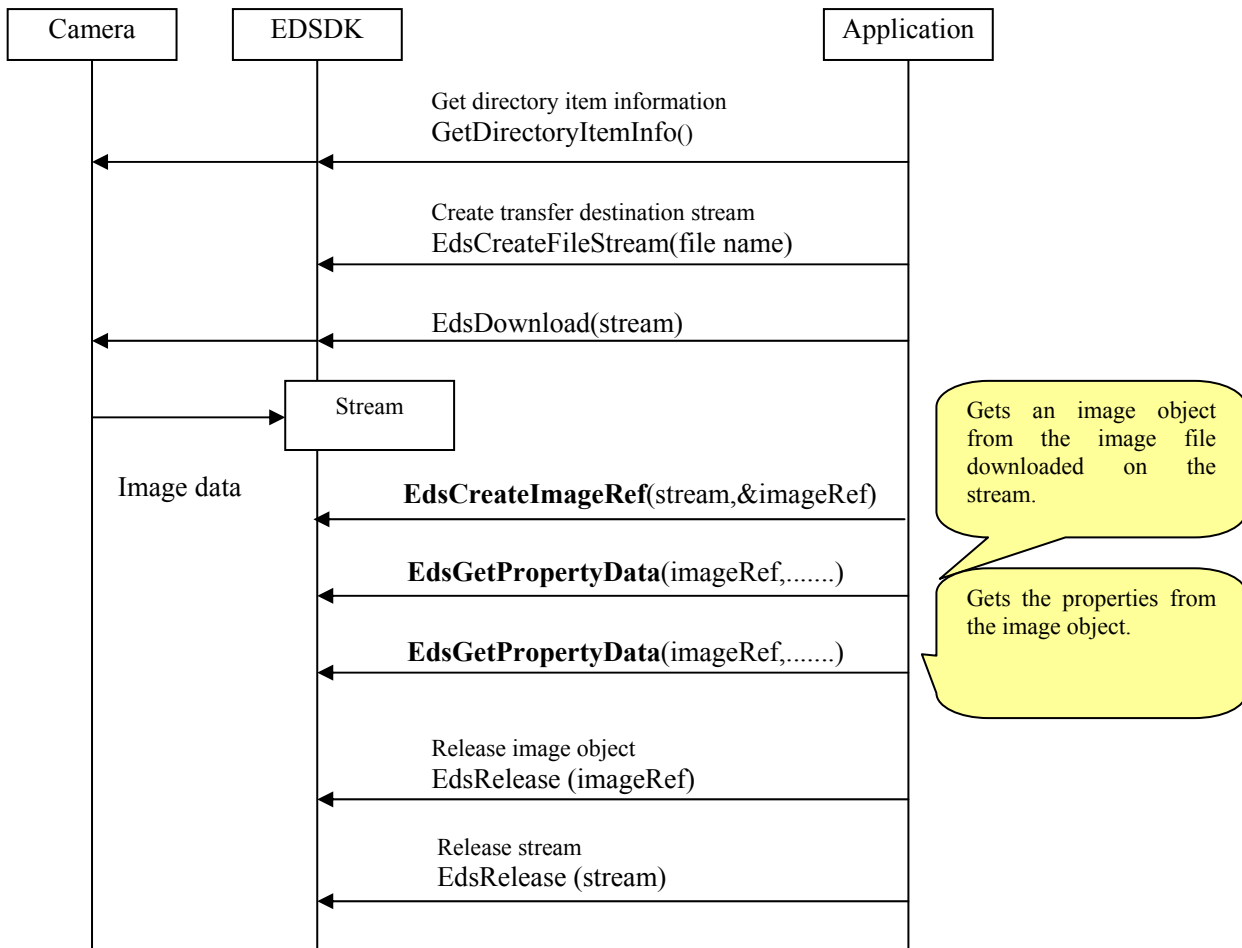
Camera

EDSDK

Application

Get directory item information
GetDirectoryItemInfo()

Create transfer destination stream
EdsCreateFileStream(file name)

EdsDownload(stream)

Stream

Image data

EdsCreateImageRef(stream,&imageRef)

Gets an image object from the image file downloaded on the stream.

EdsGetPropertyData(imageRef,.......)

Gets the properties from the image object.

EdsGetPropertyData(imageRef,.......)

Release image object
EdsRelease (imageRef)

Release stream
EdsRelease (stream)